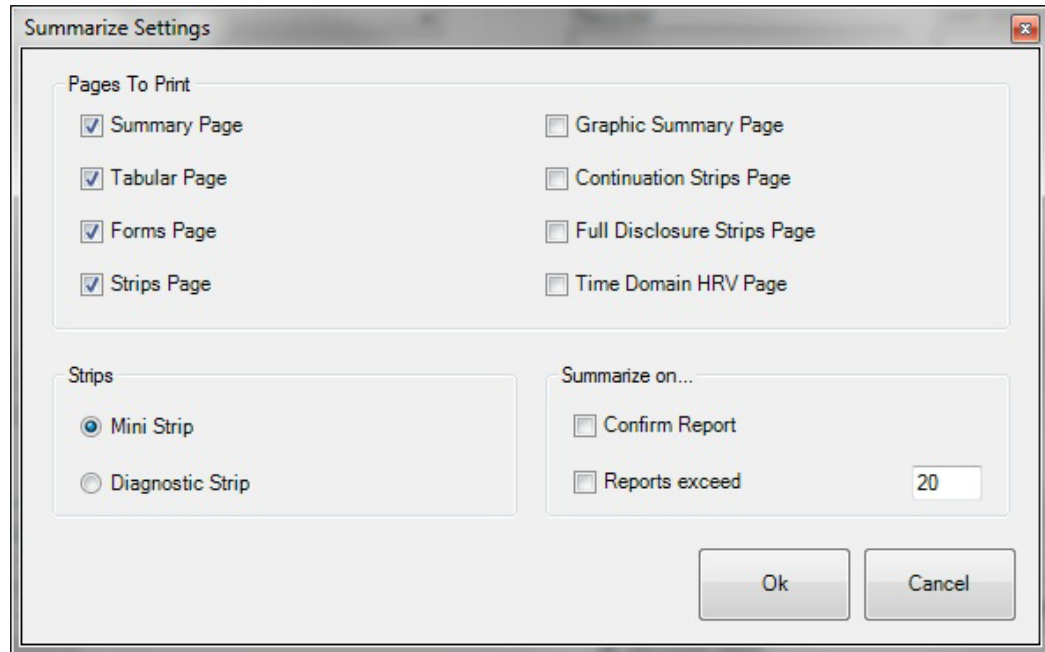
Summarize Settings

Pages To Print

Summary Page

Tabular Page

Forms Page

Strips Page

Graphic Summary Page

Continuation Strips Page

Full Disclosure Strips Page

Time Domain HRV Page

Strips

Mini Strip

Diagnostic Strip

Summarize on...

Confirm Report

Reports exceed

20

Ok

Cancel